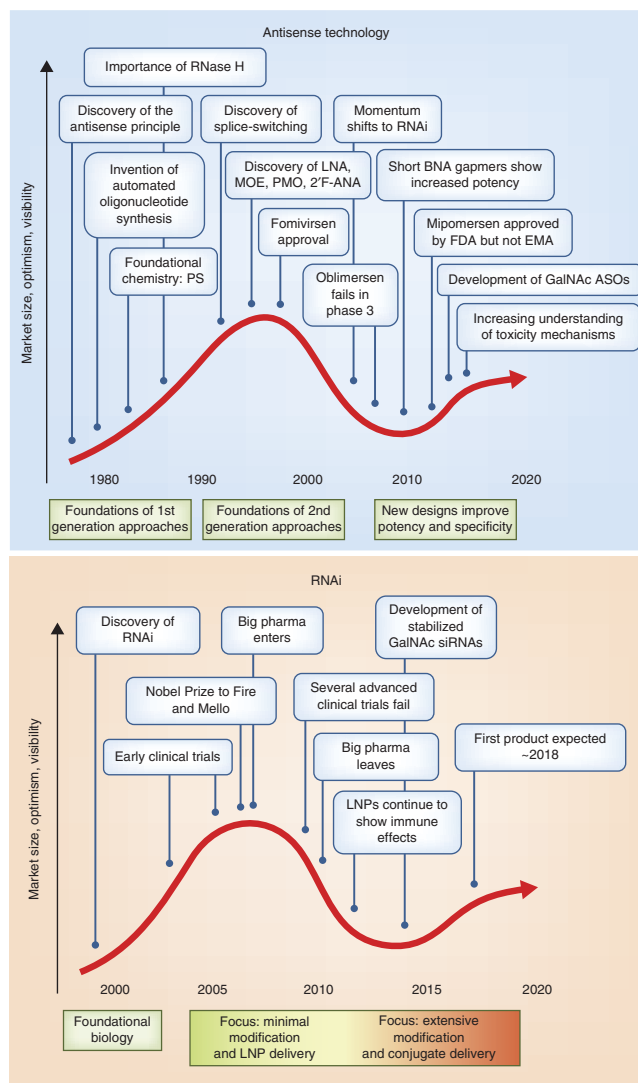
Antisense technology

Market size, optimism, visibility

Importance of RNase H

Discovery of the antisense principle

Discovery of splice-switching

Momentum shifts to RNAi

Invention of automated oligonucleotide synthesis

Discovery of LNA, MOE, PMO, 2′F-ANA

Short BNA gapmers show increased potency

Fomivirsen approval

Mipomersen approved by FDA but not EMA

Foundational chemistry: PS

Oblimersen fails in phase 3

Development of GalNAc ASOs

Increasing understanding of toxicity mechanisms

1980

1990

2000

2010

2020

Foundations of 1st generation approaches

Foundations of 2nd generation approaches

New designs improve potency and specificity

RNAi

Market size, optimism, visibility

Discovery of RNAi

Big pharma enters

Development of stabilized GalNAc siRNAs

Nobel Prize to Fire and Mello

Several advanced clinical trials fail

Early clinical trials

Big pharma leaves

First product expected ~2018

LNPs continue to show immune effects

2000

2005

2010

2015

2020

Foundational biology

Focus: minimal modification and LNP delivery

Focus: extensive modification and conjugate delivery